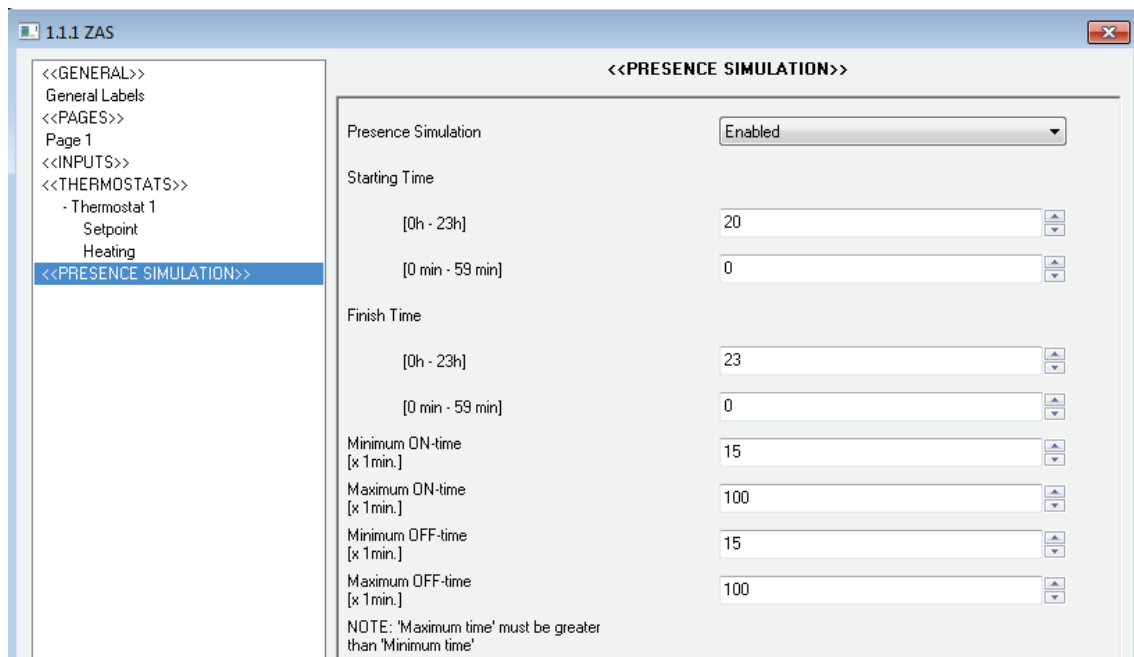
1.1.1 ZAS

<<GENERAL>>
General Labels
<<PAGES>>
Page 1
<<INPUTS>>
<<THERMOSTATS>>
- Thermostat 1
Setpoint
Heating
<<PRESENCE SIMULATION>>

<<PRESENCE SIMULATION>>

Presence Simulation | Enabled

Starting Time

[0h - 23h] | 20

[0 min - 59 min] | 0

Finish Time

[0h - 23h] | 23

[0 min - 59 min] | 0

Minimum ON-time [x 1min.] | 15

Maximum ON-time [x 1min.] | 100

Minimum OFF-time [x 1min.] | 15

Maximum OFF-time [x 1min.] | 100

NOTE: 'Maximum time' must be greater than 'Minimum time'